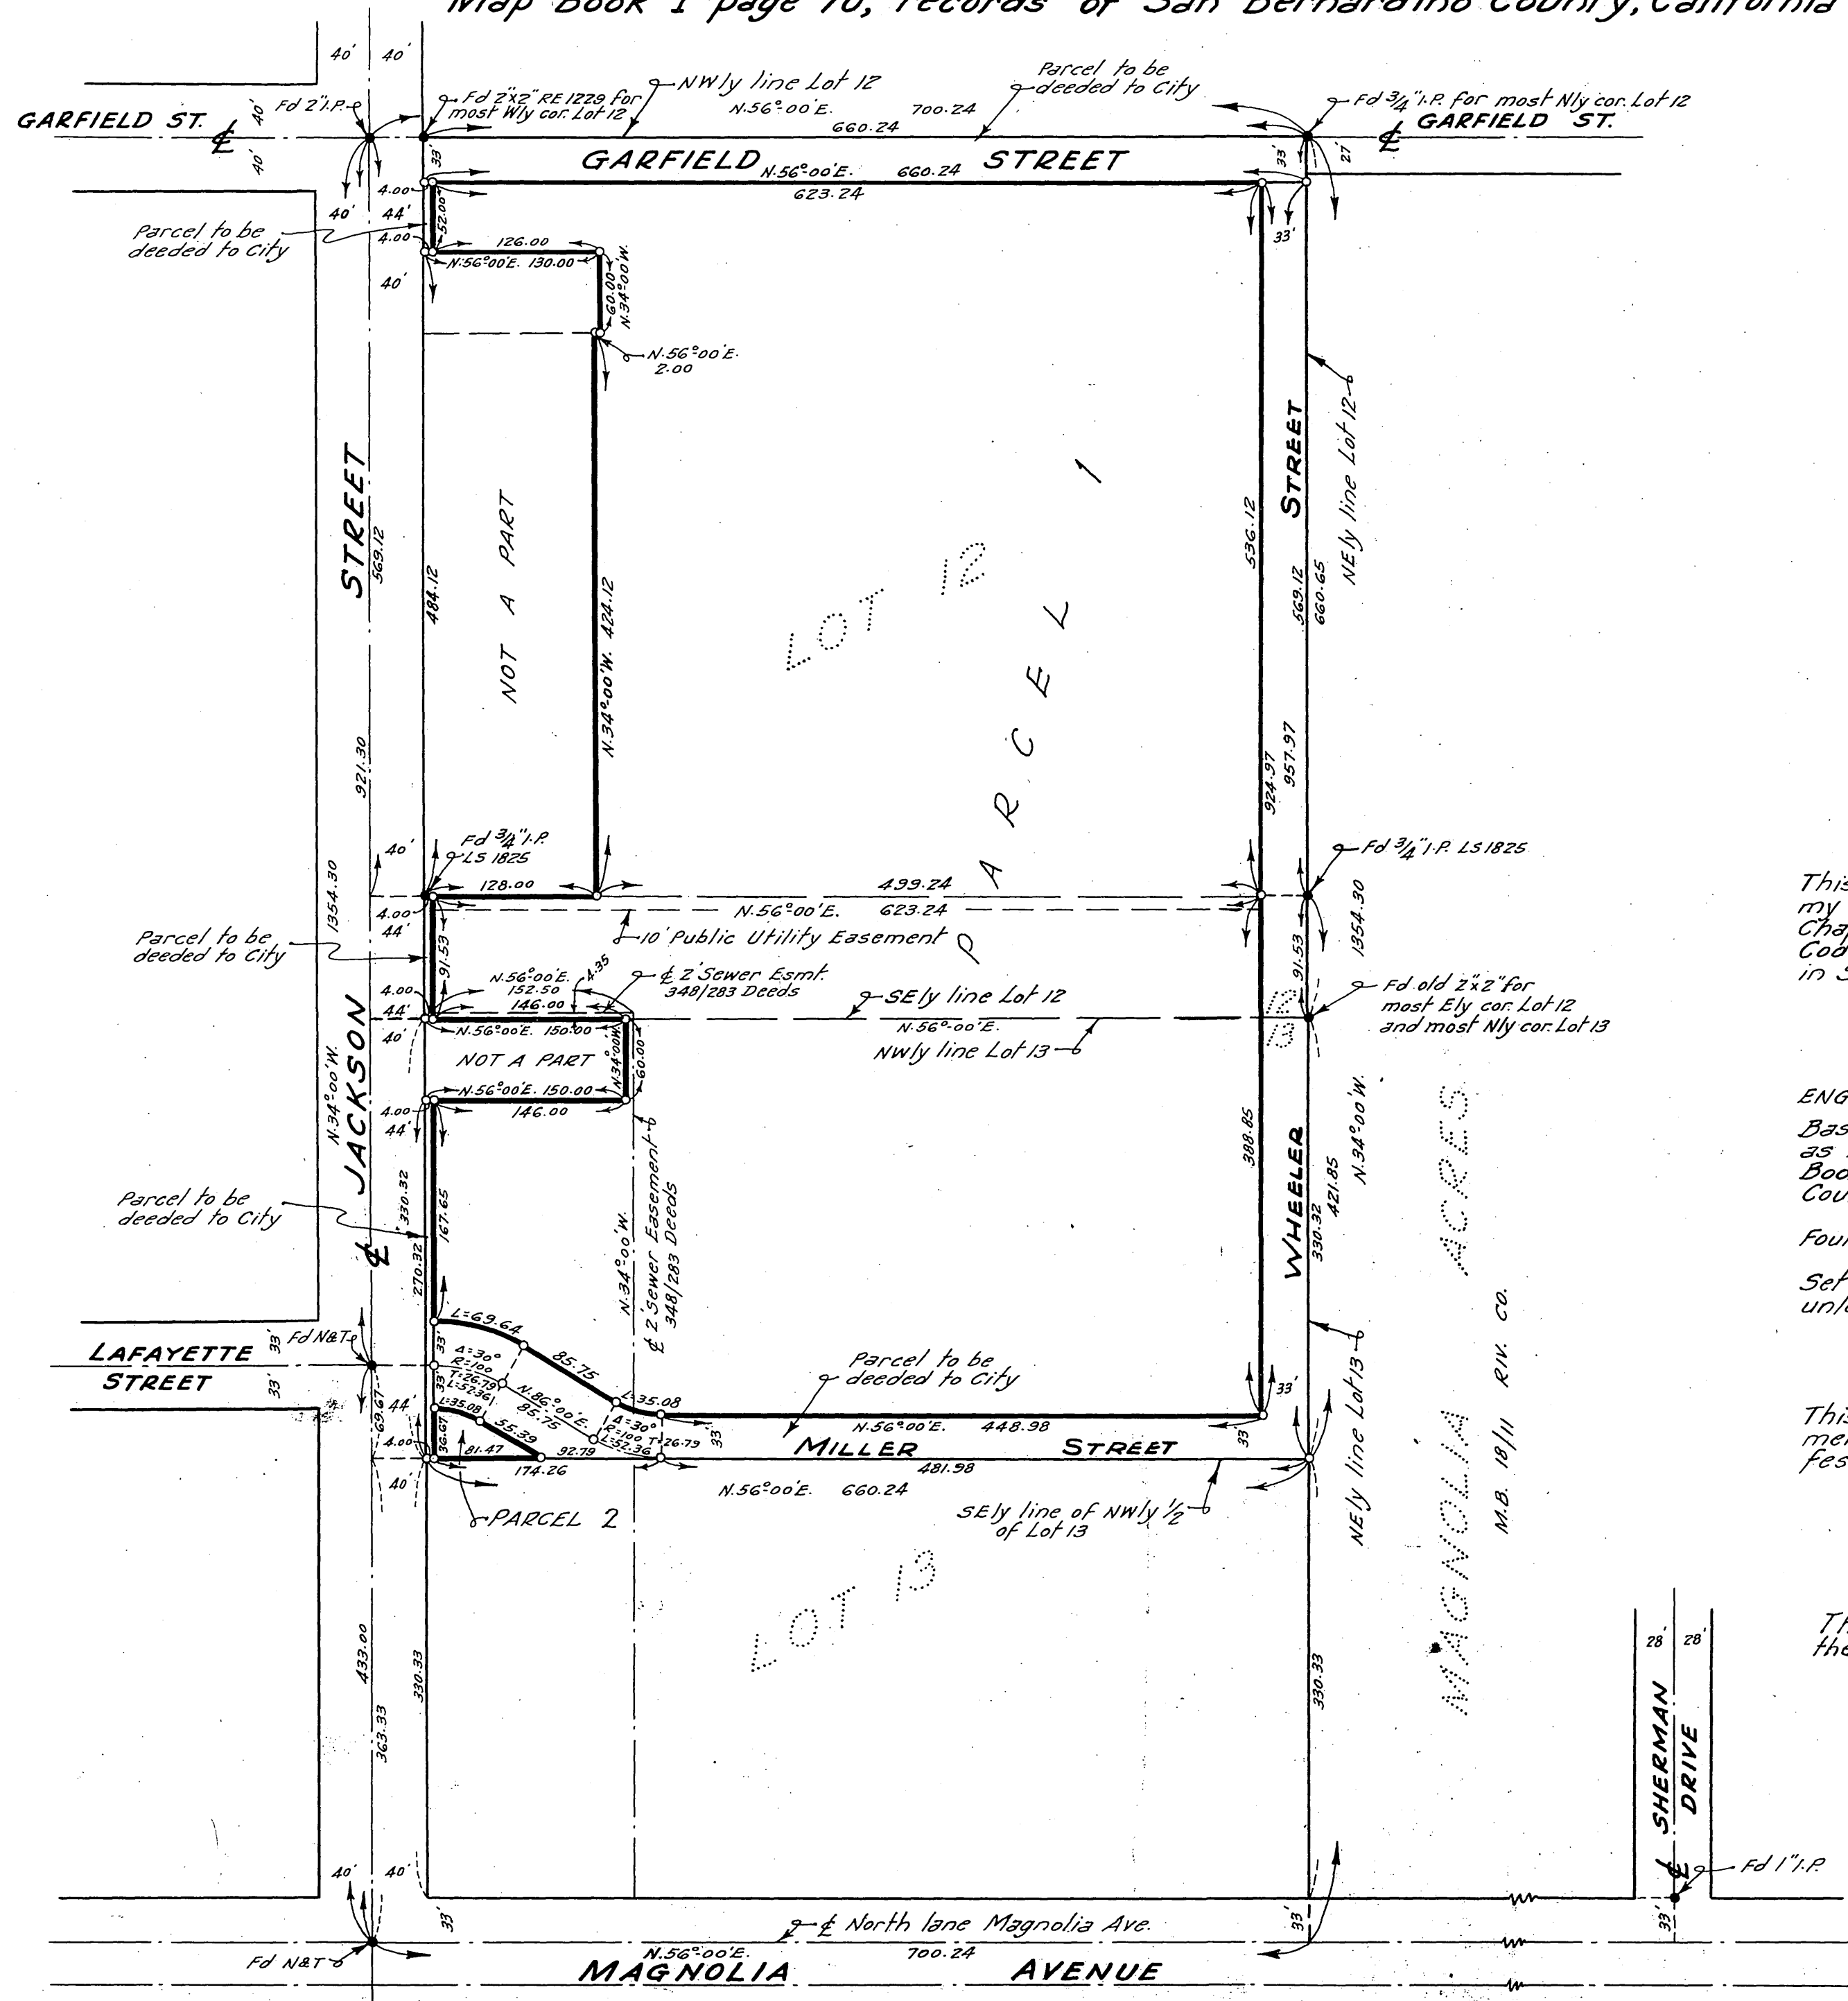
Map Book 1 page 10, records of San Bernardino County, California

40' 40'
GARFIELD ST. ℄ 40' 40'
Fd 2" I.P.
Fd 2"x2" RE 1229 for most Wly cor. Lot 12
NWly line Lot 12
N.56°00'E. 700.24
660.24
Parcel to be deeded to City
Fd 3/4" I.P. for most Nly cor. Lot 12
℄ GARFIELD ST.
33' 27'
GARFIELD N.56°00'E. 660.24 STREET
623.24
4.00
40' 44'
4.00
52.00
Parcel to be deeded to City
126.00
N.56°00'E. 130.00
60.00 N.34°00'W.
40'
33'
N.56°00'E. 2.00
STREET
569.12
484.12
NOT A PART
N.34°00'W. 424.12
LOT 12
PARCEL 1
536.12
STREET
569.12
660.65
NEly line Lot 12
921.30
924.97
957.97
40'
Fd 3/4" I.P. LS 1825
Fd 3/4" I.P. LS 1825
128.00
499.24
1354.30
4.00
44'
N.56°00'E. 623.24
10' Public Utility Easement
Parcel to be deeded to City
91.53
N.56°00'E. 152.50
4.35
℄ 2' Sewer Esmt. 348/283 Deeds
146.00
4.00
44'
SEly line Lot 12
N.56°00'E. 150.00
N.56°-00'E.
40'
NWly line Lot 13
91.53
1354.30
Fd old 2"x2" for most Ely cor. Lot 12 and most Nly cor. Lot 13
12
13
N.34°00'W.
JACKSON
NOT A PART
N.34°00'W.
60.00
N.56°00'E. 150.00
4.00
44'
146.00
388.85
N.34°00'W.
Parcel to be deeded to City
330.32
167.65
N.34°00'W.
℄ 2' Sewer Easement 348/283 Deeds
WHEELER
330.32
421.85
MAGNOLIA ACRES
M.B. 18/11 RIV. CO.
℄
270.32
L=69.64
LAFAYETTE STREET
33' Fd N&T
33'
Δ=30° R=100 T=26.79 L=52.36
85.75
N.86°00'E. 85.75
L=35.08
Δ=30° R=100 T=26.79 L=52.36
Parcel to be deeded to City
N.56°00'E. 448.98
33'
33'
44'
69.67
4.00
36.67
L=35.08
55.39
81.47
92.79
174.26
MILLER STREET
481.98
NEly line Lot 13
33
40'
N.56°00'E. 660.24
SEly line of NWly 1/2 of Lot 13
PARCEL 2
LOT 13
433.00
363.33
330.33
330.33
28' 28'
SHERMAN DRIVE
℄
Fd 1" I.P.
40' 40'
33'
33'
33'
℄ North lane Magnolia Ave.
Fd N&T
N.56°00'E. 700.24
MAGNOLIA AVENUE

This
my
Cha
Cod
in S

ENG
Bas
as
Boo
Cou
Fou
Set
unl

Thi
me
fes

Th
the